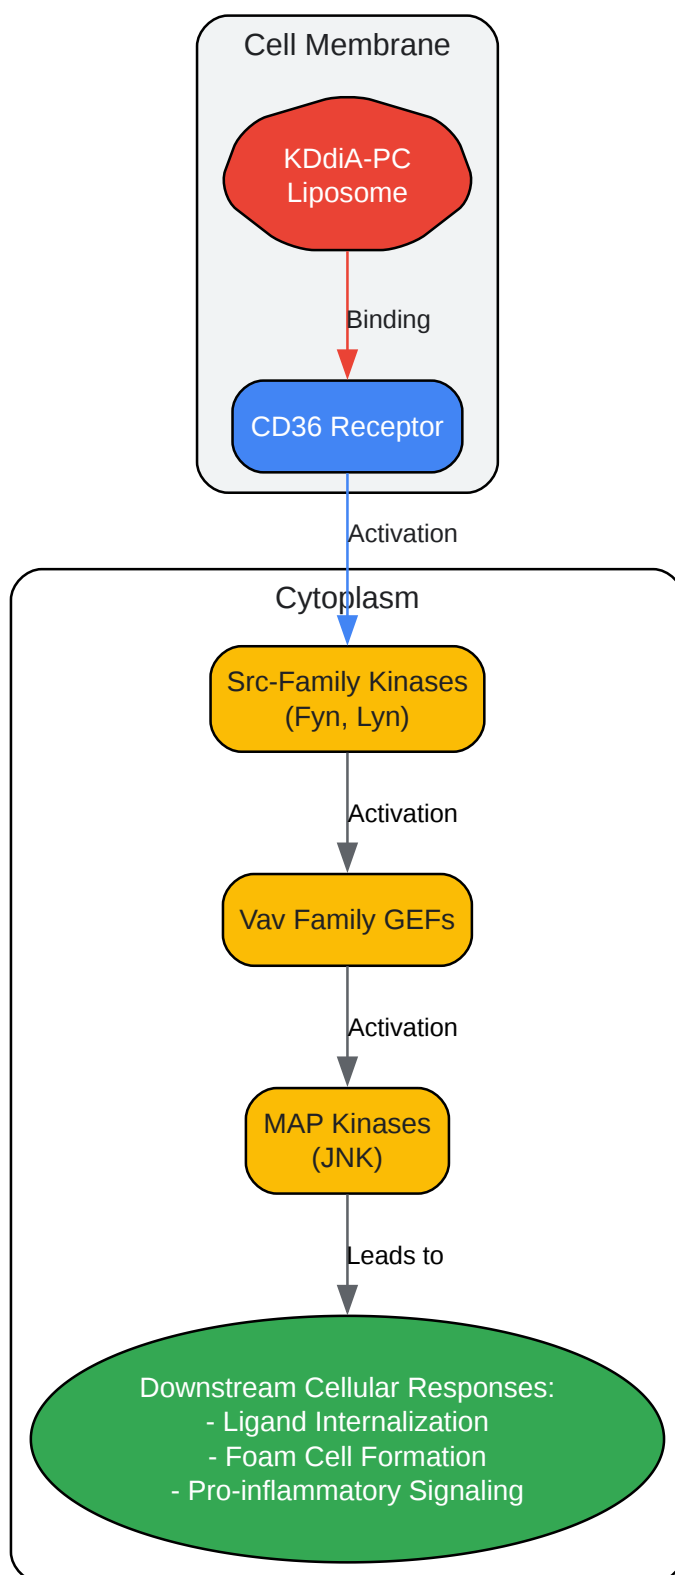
Cell Membrane

KDdiA-PC Liposome

Binding

CD36 Receptor

Activation

Cytoplasm

Src-Family Kinases (Fyn, Lyn)

Activation

Vav Family GEFs

Activation

MAP Kinases (JNK)

Leads to

Downstream Cellular Responses:
- Ligand Internalization
- Foam Cell Formation
- Pro-inflammatory Signaling